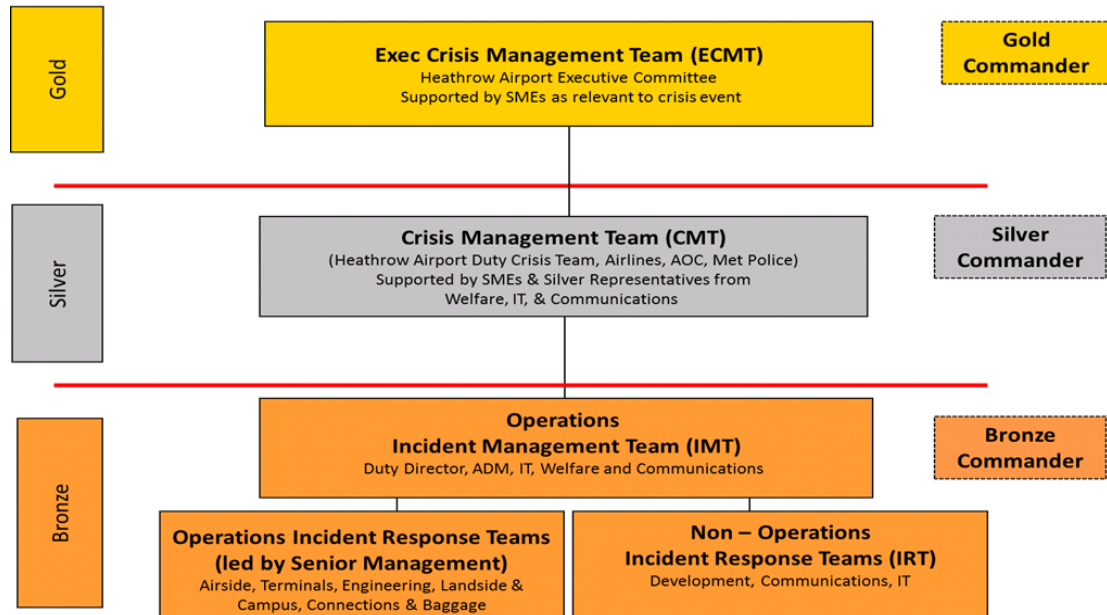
Gold

Exec Crisis Management Team (ECMT)
Heathrow Airport Executive Committee
Supported by SMEs as relevant to crisis event

Gold Commander

Silver

Crisis Management Team (CMT)
(Heathrow Airport Duty Crisis Team, Airlines, AOC, Met Police)
Supported by SMEs & Silver Representatives from Welfare, IT, & Communications

Silver Commander

Bronze

Operations
Incident Management Team (IMT)
Duty Director, ADM, IT, Welfare and Communications

Bronze Commander

Operations Incident Response Teams (led by Senior Management)
Airside, Terminals, Engineering, Landside & Campus, Connections & Baggage

Non – Operations
Incident Response Teams (IRT)
Development, Communications, IT